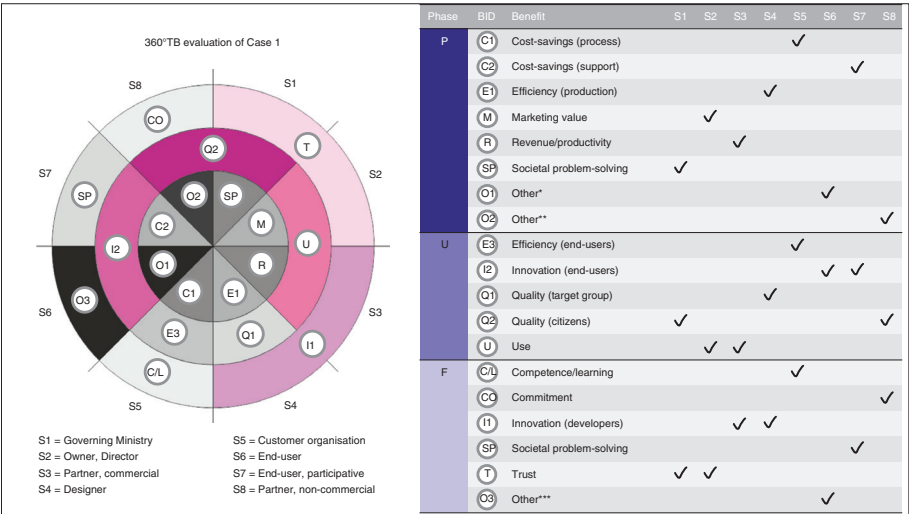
360°TB evaluation of Case 1

S8
S1
S7
S2
S6
S3
S5
S4

CO
T
Q2
SP
O2
SP
M
U
C2
I2
R
O1
C1
E1
O3
E3
Q1
I1
C/L

S1 = Governing Ministry
S2 = Owner, Director
S3 = Partner, commercial
S4 = Designer
S5 = Customer organisation
S6 = End-user
S7 = End-user, participative
S8 = Partner, non-commercial

| Phase | BID | Benefit | S1 | S2 | S3 | S4 | S5 | S6 | S7 | S8 |
|---|---|---|---|---|---|---|---|---|---|---|
| P | C1 | Cost-savings (process) | | | | | ✓ | | | |
| | C2 | Cost-savings (support) | | | | | | | ✓ | |
| | E1 | Efficiency (production) | | | | ✓ | | | | |
| | M | Marketing value | | ✓ | | | | | | |
| | R | Revenue/productivity | | | ✓ | | | | | |
| | SP | Societal problem-solving | ✓ | | | | | | | |
| | O1 | Other* | | | | | | ✓ | | |
| | O2 | Other** | | | | | | | | ✓ |
| U | E3 | Efficiency (end-users) | | | | | ✓ | | | |
| | I2 | Innovation (end-users) | | | | | | ✓ | ✓ | |
| | Q1 | Quality (target group) | | | | ✓ | | | | |
| | Q2 | Quality (citizens) | ✓ | | | | | | | ✓ |
| | U | Use | | ✓ | ✓ | | | | | |
| F | C/L | Competence/learning | | | | | ✓ | | | |
| | CO | Commitment | | | | | | | | ✓ |
| | I1 | Innovation (developers) | | | ✓ | ✓ | | | | |
| | SP | Societal problem-solving | | | | | | | ✓ | |
| | T | Trust | ✓ | ✓ | | | | | | |
| | O3 | Other*** | | | | | | ✓ | | |